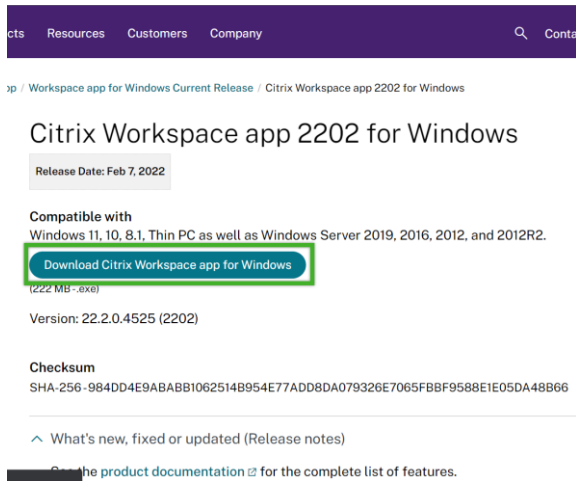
cts Resources Customers Company Conta

op / Workspace app for Windows Current Release / Citrix Workspace app 2202 for Windows

Citrix Workspace app 2202 for Windows

Release Date: Feb 7, 2022

Compatible with
Windows 11, 10, 8.1, Thin PC as well as Windows Server 2019, 2016, 2012, and 2012R2.

Download Citrix Workspace app for Windows

(222 MB - .exe)

Version: 22.2.0.4525 (2202)

Checksum
SHA-256 - 984DD4E9ABABB1062514B954E77ADD8DA079326E7065FBBF9588E1E05DA48B66

What's new, fixed or updated (Release notes)

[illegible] the product documentation for the complete list of features.